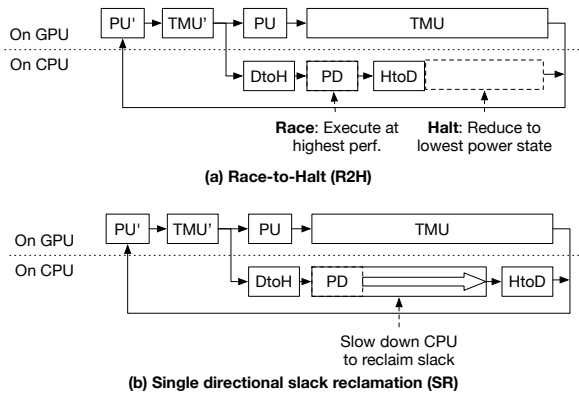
On GPU

On CPU

PU'

TMU'

PU

TMU

DtoH

PD

HtoD

**Race**: Execute at highest perf.

**Halt**: Reduce to lowest power state

**(a) Race-to-Halt (R2H)**

On GPU

On CPU

PU'

TMU'

PU

TMU

DtoH

PD

HtoD

Slow down CPU to reclaim slack

**(b) Single directional slack reclamation (SR)**